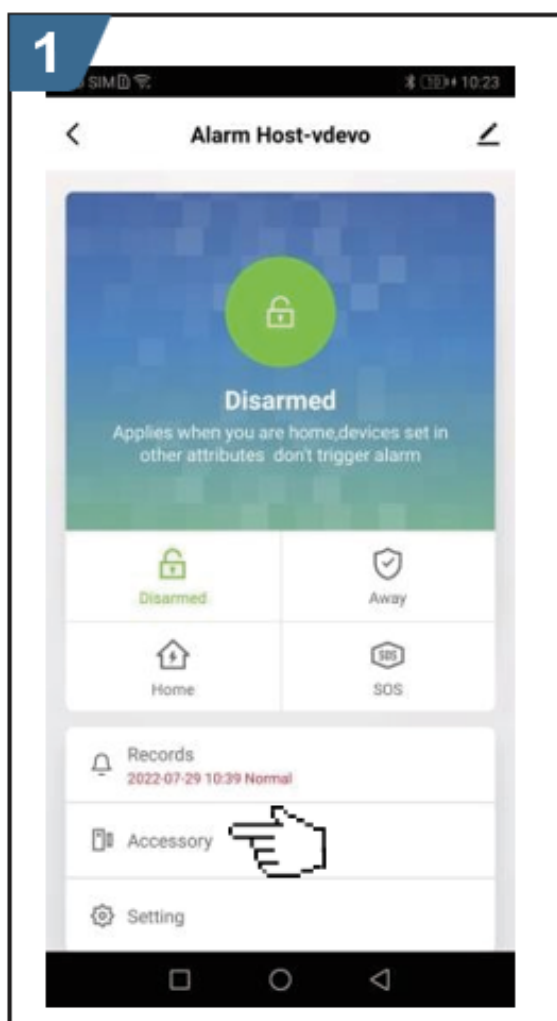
1

SIM

10:23

<

Alarm Host-vdevo

Disarmed

Applies when you are home,devices set in other attributes don't trigger alarm

Disarmed

Away

Home

SOS

SOS

Records

2022-07-29 10:39 Normal

Accessory

Setting